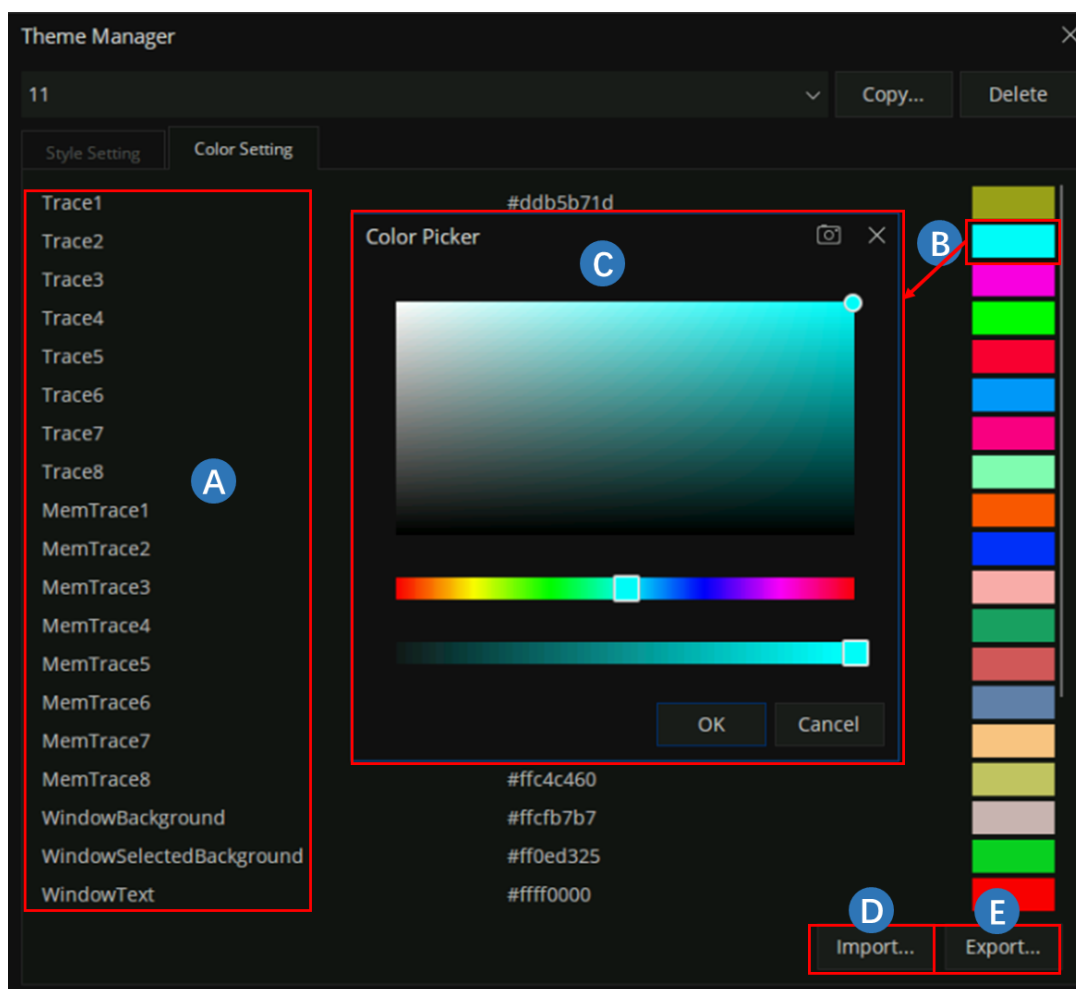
Theme Manager

11

Copy...

Delete

Style Setting

Color Setting

Trace1
Trace2
Trace3
Trace4
Trace5
Trace6
Trace7
Trace8
MemTrace1
MemTrace2
MemTrace3
MemTrace4
MemTrace5
MemTrace6
MemTrace7
MemTrace8
WindowBackground
WindowSelectedBackground
WindowText

A

#ddb5b71d

Color Picker

C

B

OK

Cancel

#ffc4c460
#ffcfb7b7
#ff0ed325
#ffff0000

D

E

Import...

Export...